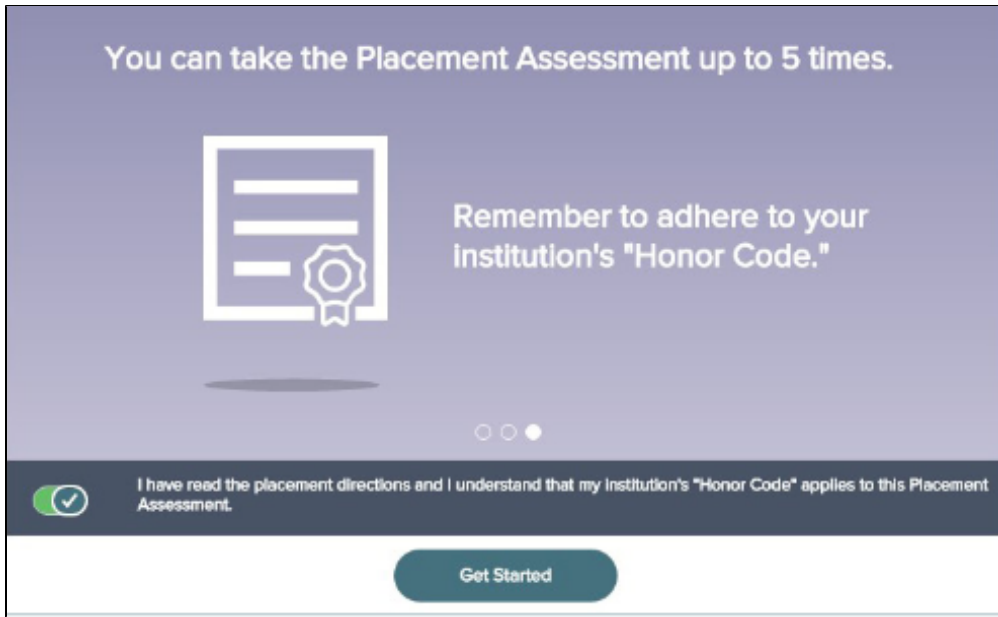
You can take the Placement Assessment up to 5 times.

Remember to adhere to your institution's "Honor Code."

I have read the placement directions and I understand that my institution's "Honor Code" applies to this Placement Assessment.

Get Started